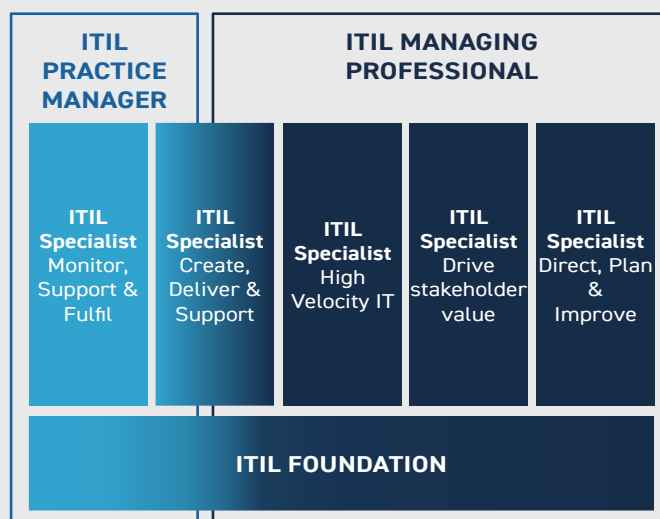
ITIL PRACTICE MANAGER

ITIL MANAGING PROFESSIONAL

ITIL Specialist Monitor, Support & Fulfil

ITIL Specialist Create, Deliver & Support

ITIL Specialist High Velocity IT

ITIL Specialist Drive stakeholder value

ITIL Specialist Direct, Plan & Improve

ITIL FOUNDATION